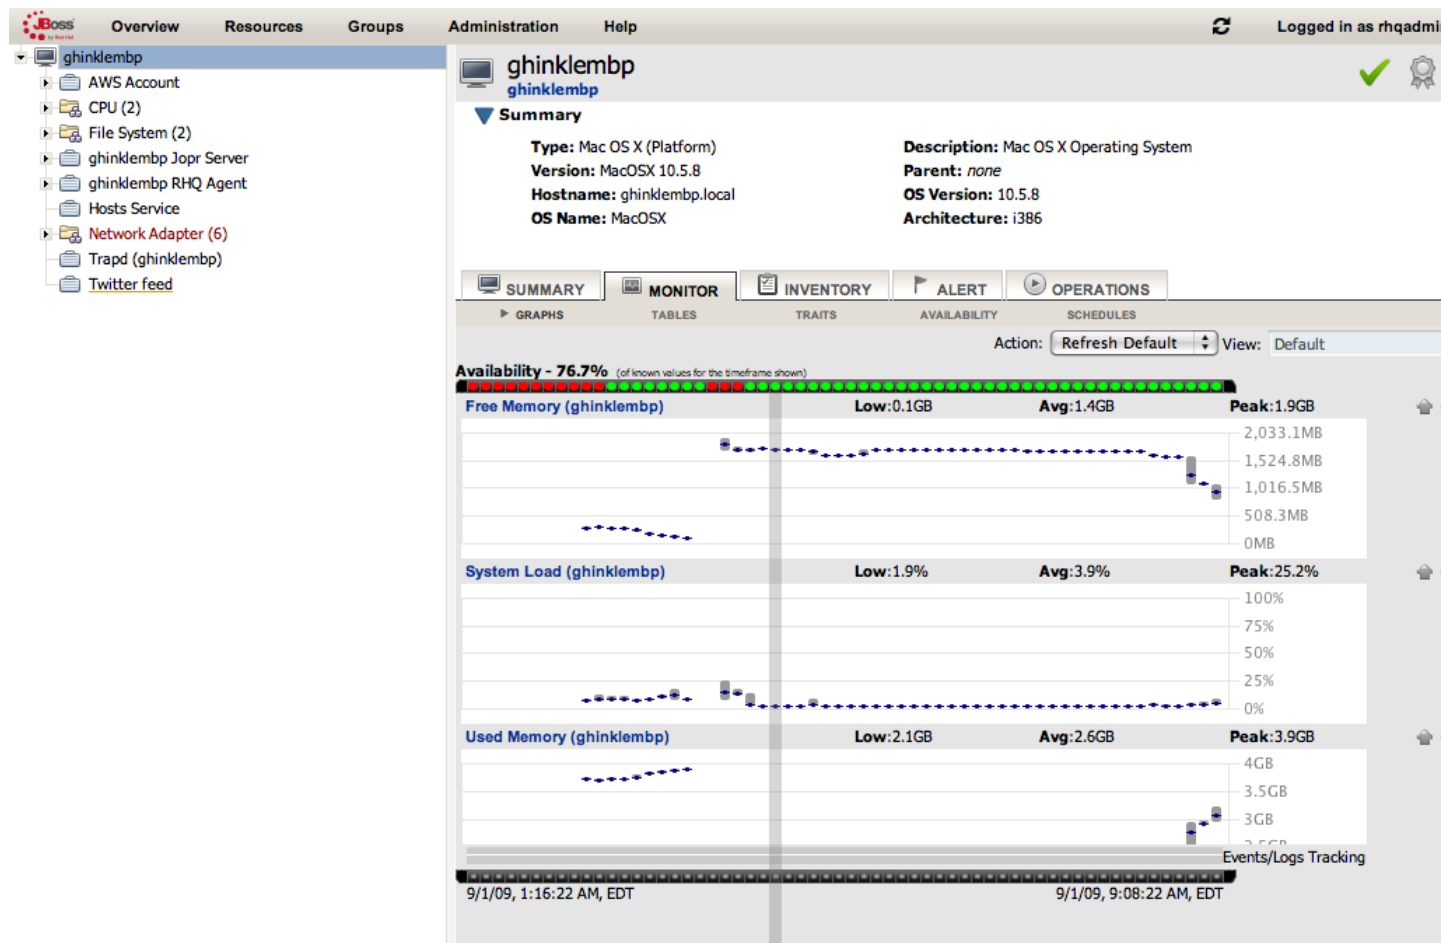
JBoss by Red Hat Overview Resources Groups Administration Help Logged in as rhqadmi

ghinklembp
AWS Account
CPU (2)
File System (2)
ghinklembp Jopr Server
ghinklembp RHQ Agent
Hosts Service
Network Adapter (6)
Trapd (ghinklembp)
Twitter feed

ghinklembp
ghinklembp

Summary

Type: Mac OS X (Platform)
Version: MacOSX 10.5.8
Hostname: ghinklembp.local
OS Name: MacOSX

Description: Mac OS X Operating System
Parent: none
OS Version: 10.5.8
Architecture: i386

SUMMARY MONITOR INVENTORY ALERT OPERATIONS
GRAPHS TABLES TRAITS AVAILABILITY SCHEDULES

Action: Refresh Default View: Default

Availability - 76.7% (of known values for the timeframe shown)

Free Memory (ghinklembp) Low:0.1GB Avg:1.4GB Peak:1.9GB
2,033.1MB
1,524.8MB
1,016.5MB
508.3MB
0MB

System Load (ghinklembp) Low:1.9% Avg:3.9% Peak:25.2%
100%
75%
50%
25%
0%

Used Memory (ghinklembp) Low:2.1GB Avg:2.6GB Peak:3.9GB
4GB
3.5GB
3GB
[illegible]

Events/Logs Tracking

9/1/09, 1:16:22 AM, EDT 9/1/09, 9:08:22 AM, EDT